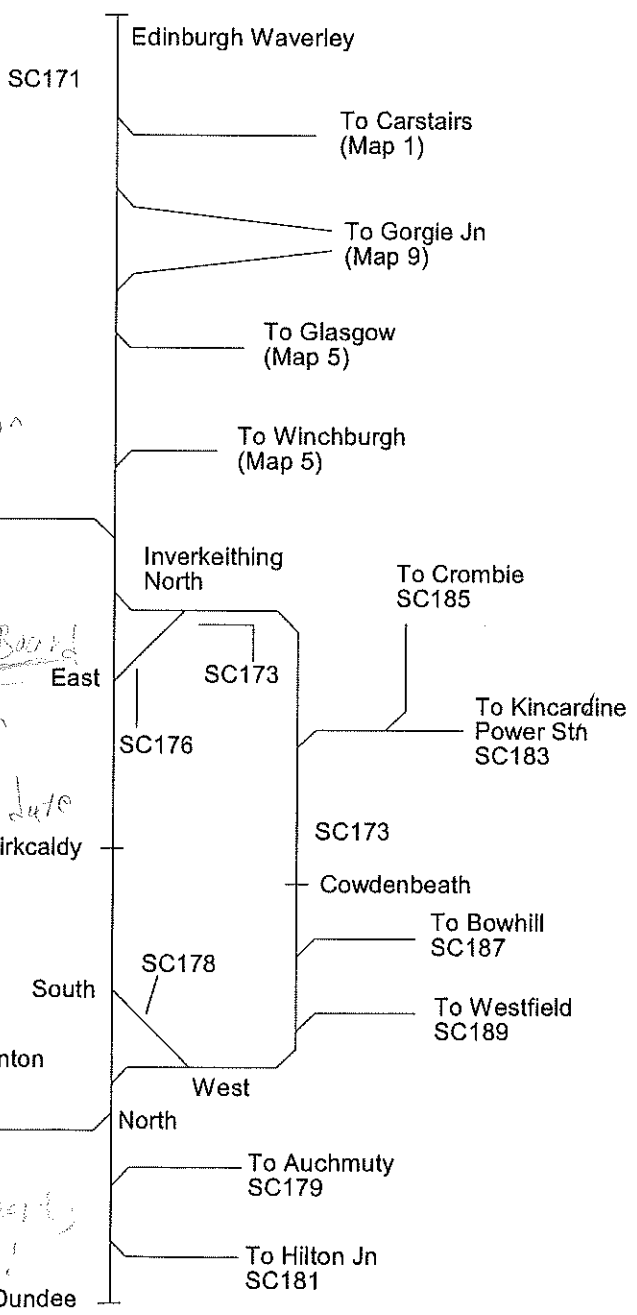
Edinburgh Waverley

SC171

To Carstairs (Map 1)

To Gorgie Jn (Map 9)

To Glasgow (Map 5)

To Winchburgh (Map 5)

Inverkeithing North

To Crombie SC185

East

SC173

SC176

To Kincardine Power Stn SC183

SC173

irkcaldy

Cowdenbeath

To Bowhill SC187

SC178

South

To Westfield SC189

nton

West

North

To Auchmuty SC179

To Hilton Jn SC181

Dundee

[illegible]

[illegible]